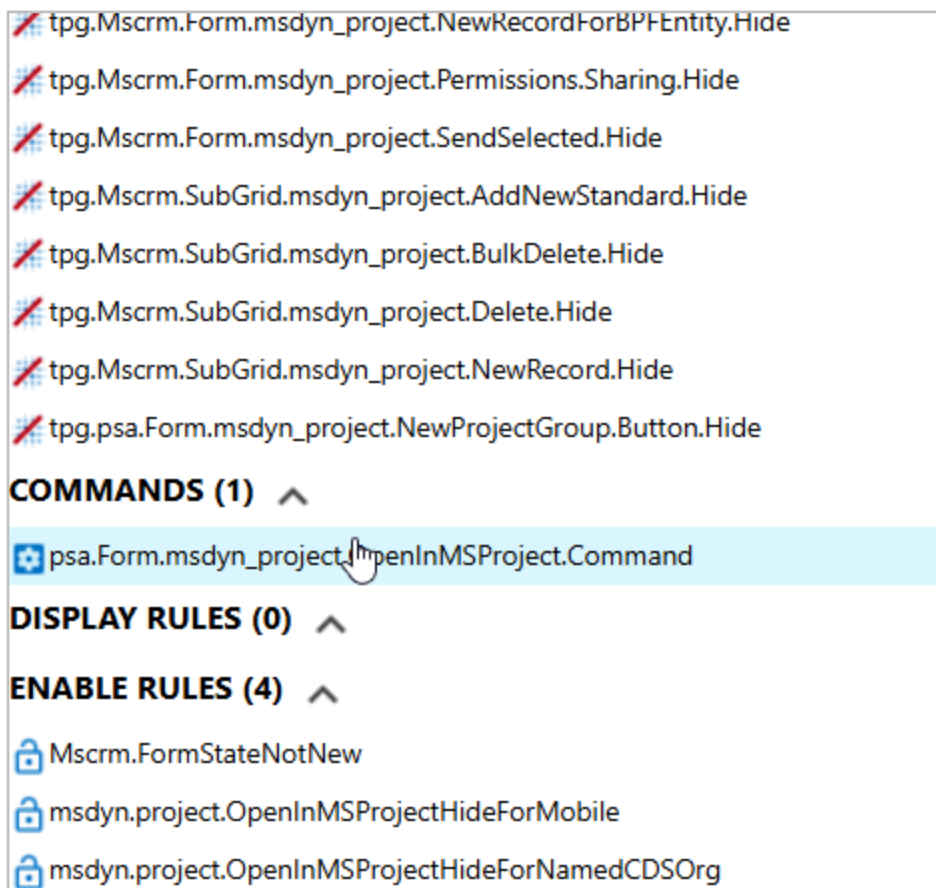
tpg.Mscrm.Form.msdyn_project.NewRecordForBPFEntity.Hide

tpg.Mscrm.Form.msdyn_project.Permissions.Sharing.Hide

tpg.Mscrm.Form.msdyn_project.SendSelected.Hide

tpg.Mscrm.SubGrid.msdyn_project.AddNewStandard.Hide

tpg.Mscrm.SubGrid.msdyn_project.BulkDelete.Hide

tpg.Mscrm.SubGrid.msdyn_project.Delete.Hide

tpg.Mscrm.SubGrid.msdyn_project.NewRecord.Hide

tpg.psa.Form.msdyn_project.NewProjectGroup.Button.Hide

COMMANDS (1)

psa.Form.msdyn_project.OpenInMSProject.Command

DISPLAY RULES (0)

ENABLE RULES (4)

Mscrm.FormStateNotNew

msdyn.project.OpenInMSProjectHideForMobile

msdyn.project.OpenInMSProjectHideForNamedCDSOrg